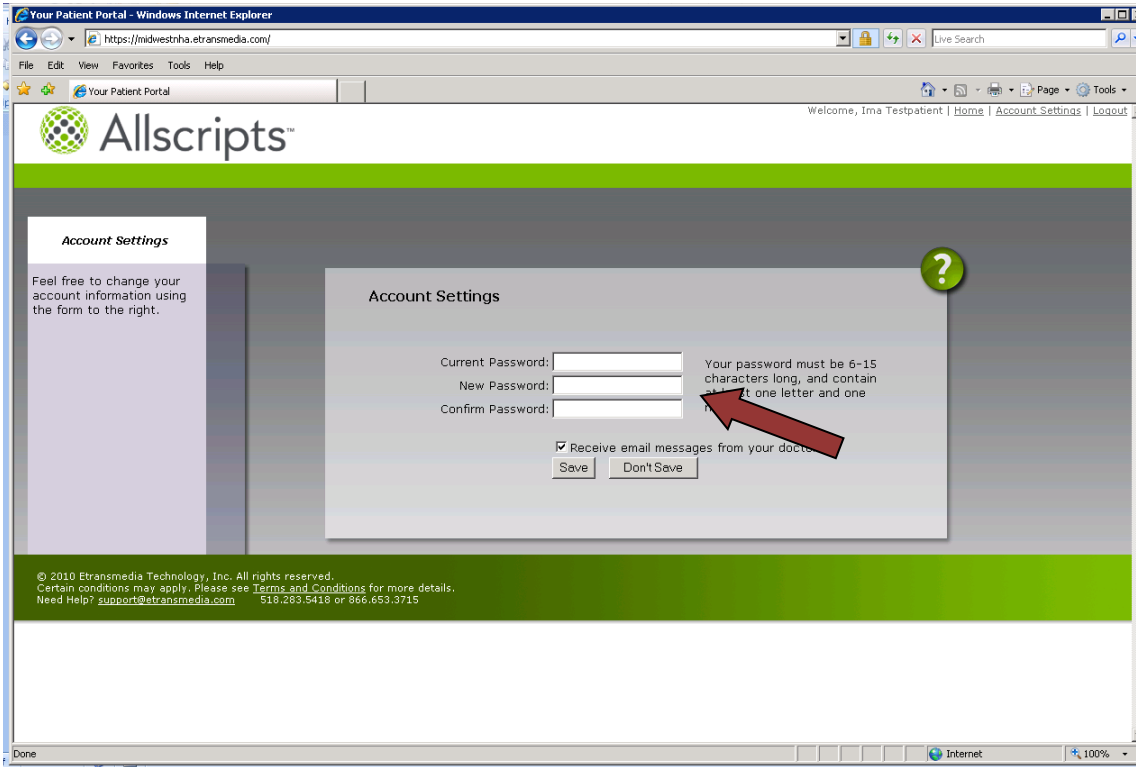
Your Patient Portal - Windows Internet Explorer

https://midwestnha.etransmedia.com/

Live Search

File Edit View Favorites Tools Help

Your Patient Portal

Page Tools

Welcome, Ima Testpatient | Home | Account Settings | Logout

Allscripts™

Account Settings

Feel free to change your account information using the form to the right.

Account Settings

Current Password:
New Password:
Confirm Password:

Your password must be 6-15 characters long, and contain at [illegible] one letter and one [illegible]

Receive email messages from your doct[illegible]

Save Don't Save

© 2010 Etransmedia Technology, Inc. All rights reserved.
Certain conditions may apply. Please see Terms and Conditions for more details.
Need Help? support@etransmedia.com 518.283.5418 or 866.653.3715

Done

Internet

100%